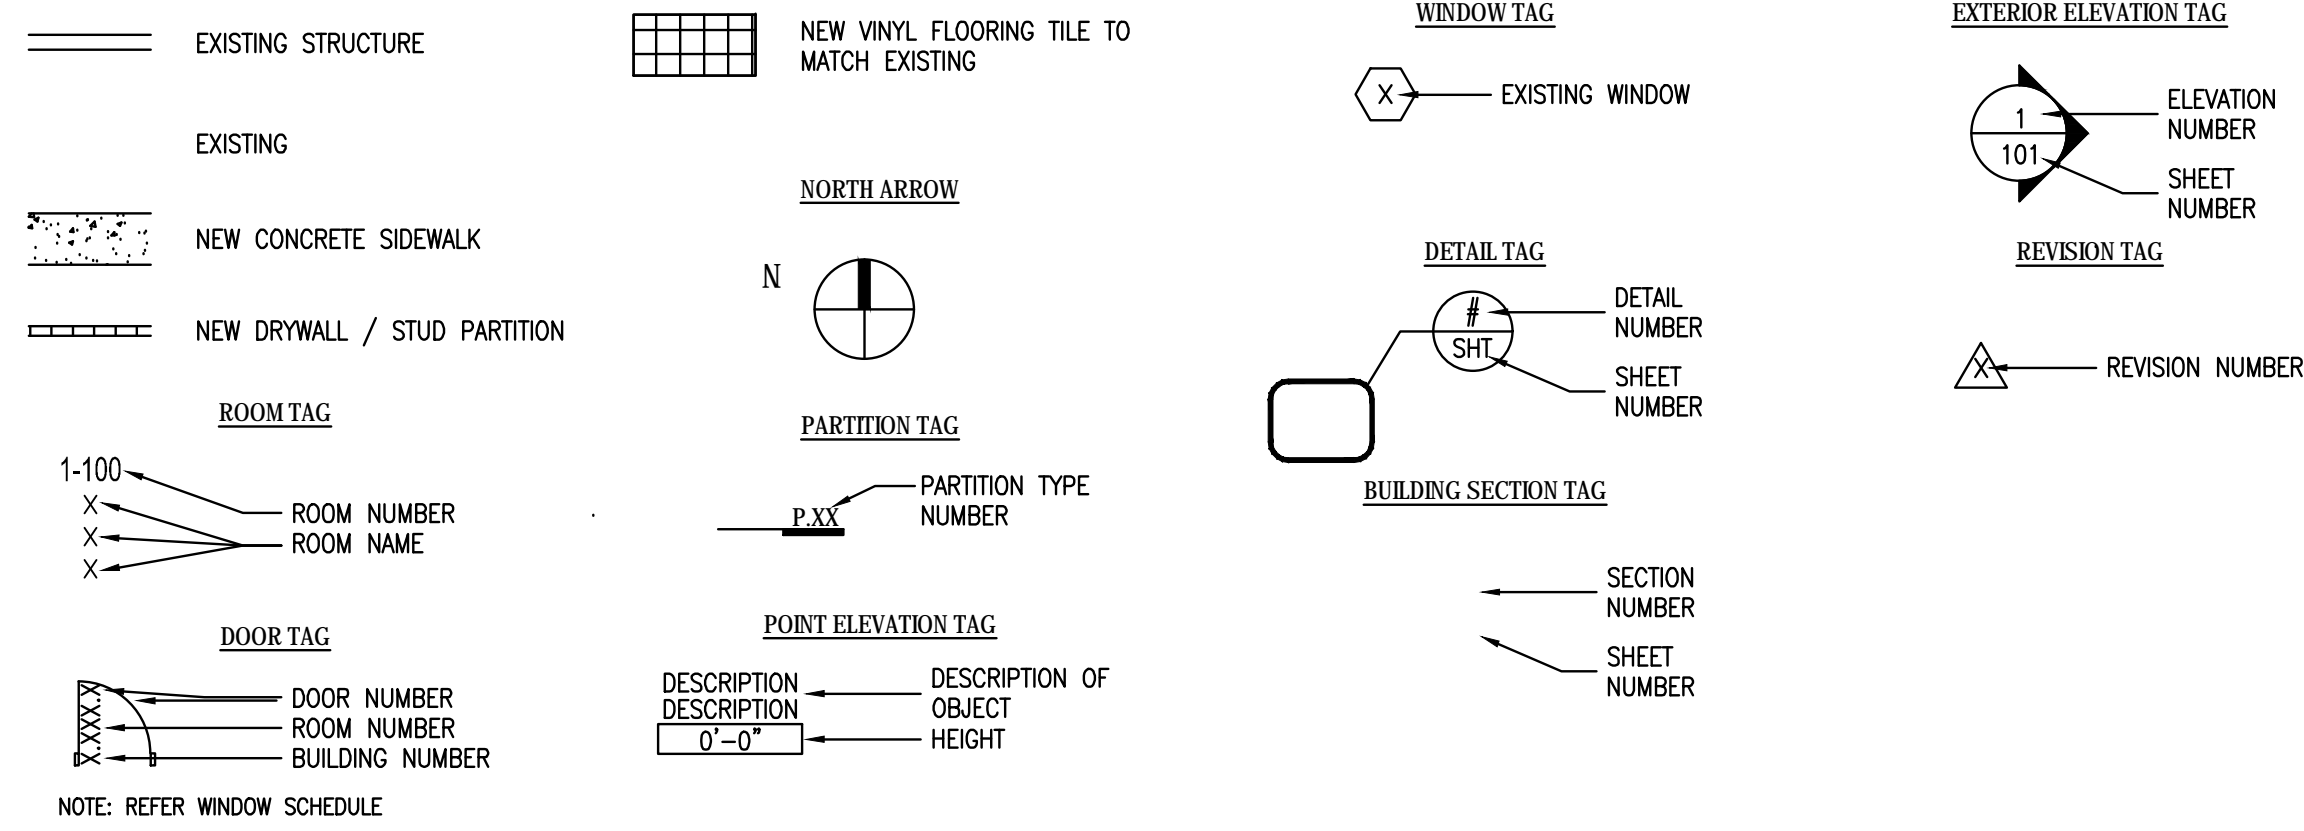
EXISTING STRUCTURE

EXISTING

NEW CONCRETE SIDEWALK

NEW DRYWALL / STUD PARTITION

ROOM TAG

1-100
X
X
X
ROOM NUMBER
ROOM NAME

DOOR TAG

XXXX
DOOR NUMBER
ROOM NUMBER
BUILDING NUMBER

NOTE: REFER WINDOW SCHEDULE

NEW VINYL FLOORING TILE TO MATCH EXISTING

NORTH ARROW

N

PARTITION TAG

P.XX
PARTITION TYPE NUMBER

POINT ELEVATION TAG

DESCRIPTION
DESCRIPTION
0'-0"
DESCRIPTION OF OBJECT HEIGHT

WINDOW TAG

X
EXISTING WINDOW

DETAIL TAG

#
SHT
DETAIL NUMBER
SHEET NUMBER

BUILDING SECTION TAG

SECTION NUMBER
SHEET NUMBER

EXTERIOR ELEVATION TAG

1
101
ELEVATION NUMBER
SHEET NUMBER

REVISION TAG

X
REVISION NUMBER